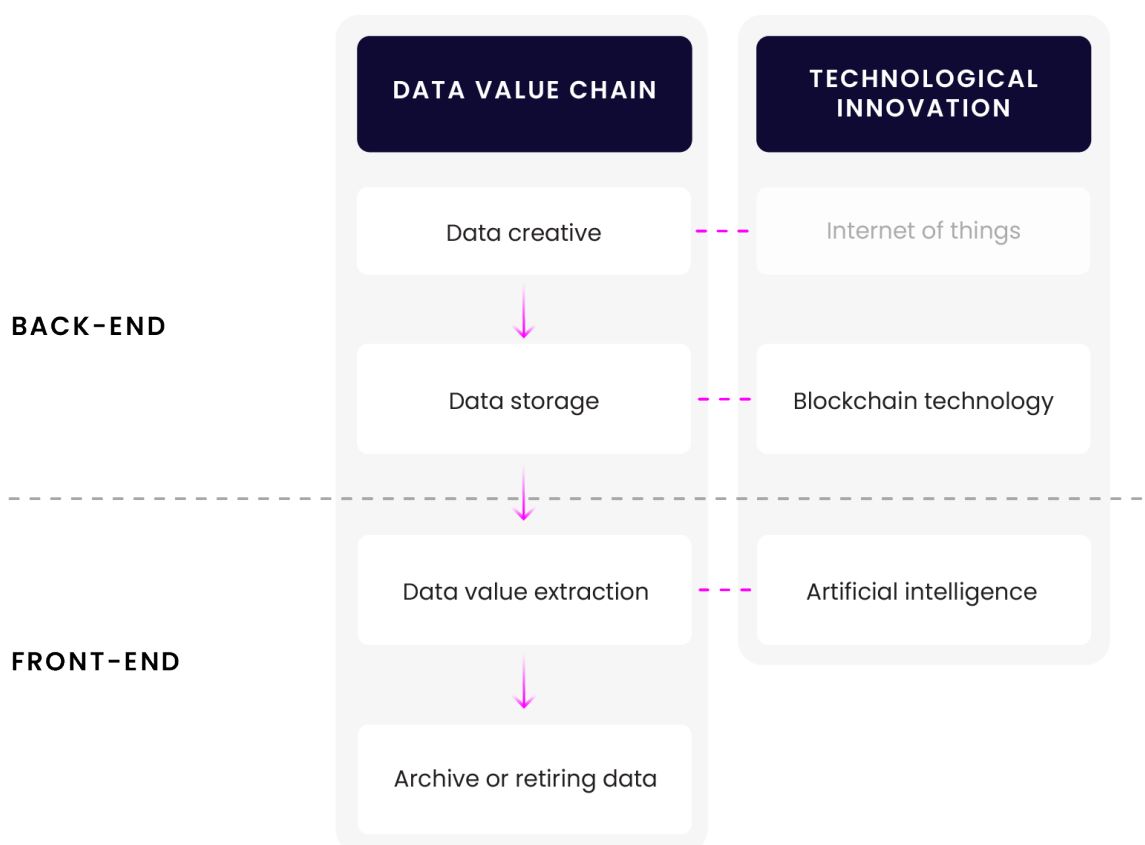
DATA VALUE CHAIN

TECHNOLOGICAL INNOVATION

BACK-END

Data creative

Internet of things

Data storage

Blockchain technology

FRONT-END

Data value extraction

Artificial intelligence

Archive or retiring data